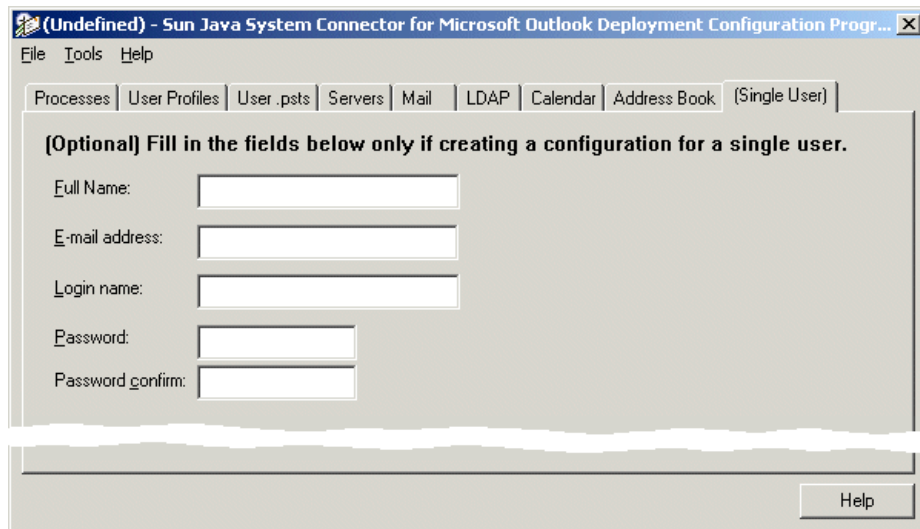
(Undefined) - Sun Java System Connector for Microsoft Outlook Deployment Configuration Progr...

File Tools Help

Processes | User Profiles | User .psts | Servers | Mail | LDAP | Calendar | Address Book | (Single User)

(Optional) Fill in the fields below only if creating a configuration for a single user.

Full Name:

E-mail address:

Login name:

Password:

Password confirm:

Help